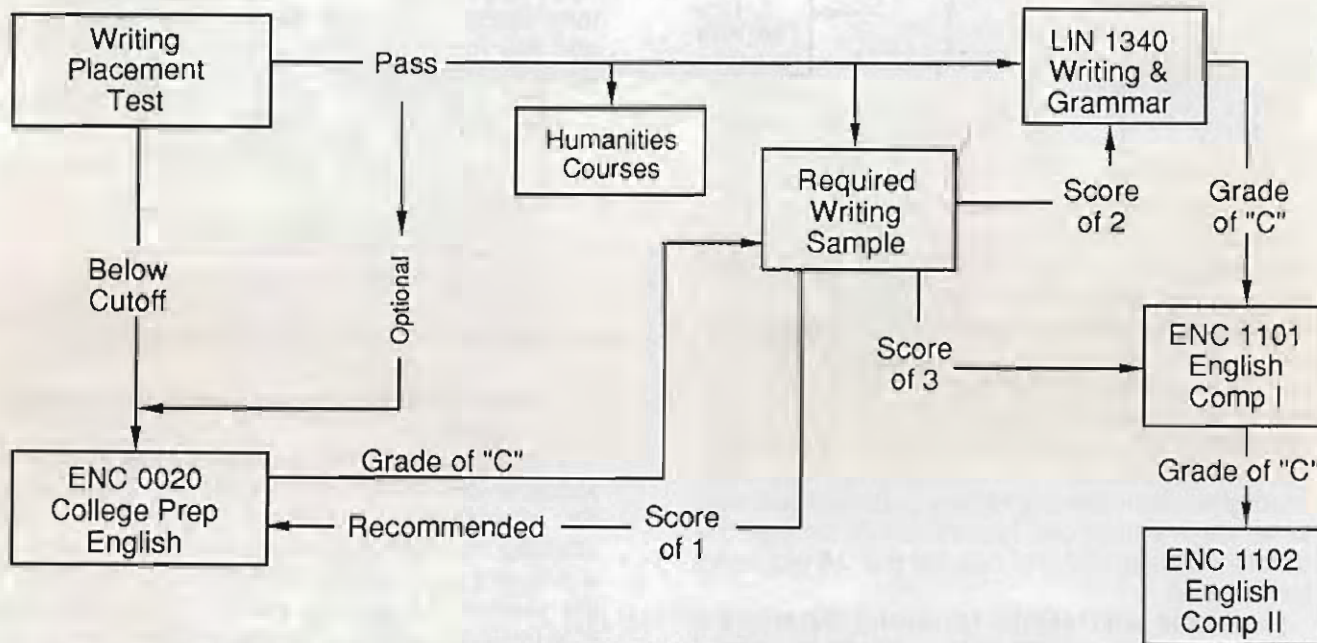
Writing Placement Test

Pass

LIN 1340 Writing & Grammar

Humanities Courses

Required Writing Sample

Score of 2

Grade of "C"

Below Cutoff

Optional

Score of 3

ENC 1101 English Comp I

Grade of "C"

ENC 0020 College Prep English

Recommended

Score of 1

Grade of "C"

ENC 1102 English Comp II